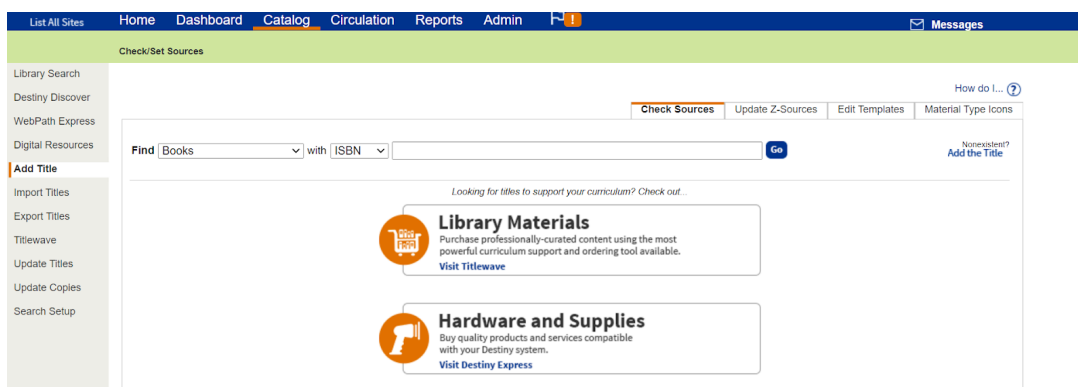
List All Sites
Home Dashboard Catalog Circulation Reports Admin !
Messages

Check/Set Sources

Library Search
Destiny Discover
WebPath Express
Digital Resources
Add Title
Import Titles
Export Titles
Titlewave
Update Titles
Update Copies
Search Setup

How do I...

Check Sources | Update Z-Sources | Edit Templates | Material Type Icons

Find Books with ISBN Go

Nonexistent?
Add the Title

Looking for titles to support your curriculum? Check out...

Library Materials
Purchase professionally-curated content using the most powerful curriculum support and ordering tool available.
Visit Titlewave

Hardware and Supplies
Buy quality products and services compatible with your Destiny system.
Visit Destiny Express